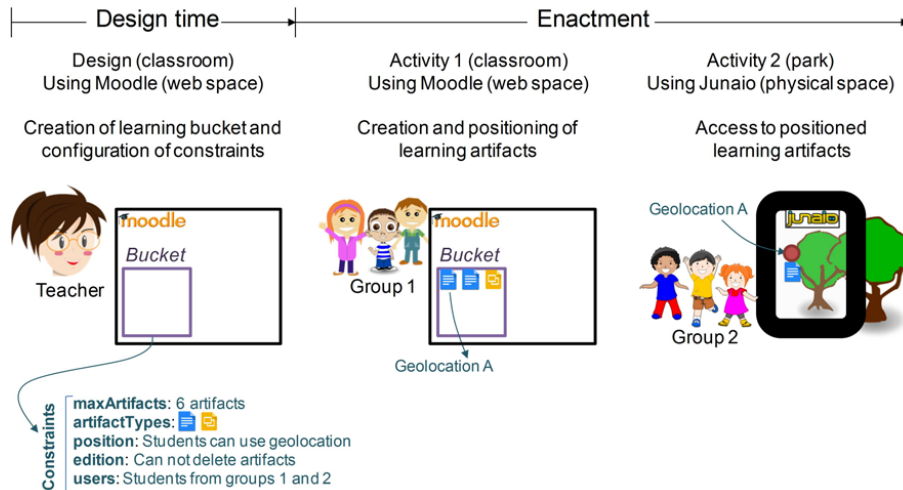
Design time

Enactment

Design (classroom)
Using Moodle (web space)

Creation of learning bucket and configuration of constraints

Activity 1 (classroom)
Using Moodle (web space)

Creation and positioning of learning artifacts

Activity 2 (park)
Using Junaio (physical space)

Access to positioned learning artifacts

moodle

Bucket

Teacher

moodle

Bucket

Group 1

Geolocation A

Geolocation A

junaio

Group 2

Constraints

maxArtifacts: 6 artifacts
artifactTypes:
position: Students can use geolocation
edition: Can not delete artifacts
users: Students from groups 1 and 2